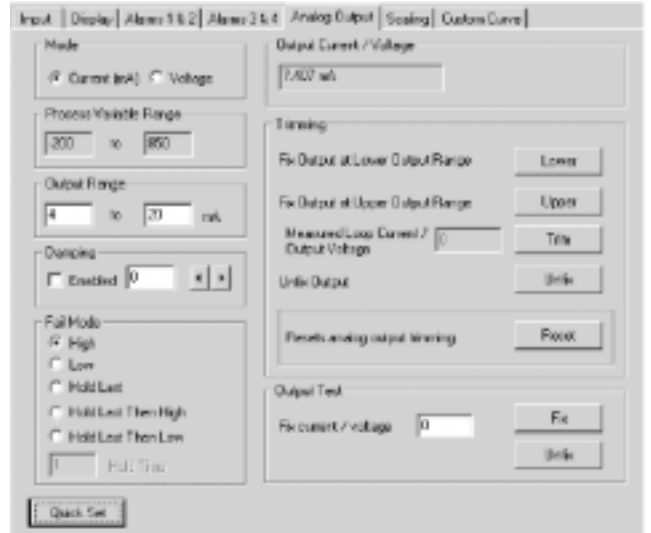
Input | Display | Alarms 1 & 2 | Alarms 3 & 4 | Analog Output | Scaling | Custom Curve

Mode
Current (mA) Voltage

Process Variable Range
-200 to 850

Output Range
4 to 20 mA

Damping
Enabled 0

Fail Mode
High
Low
Hold Last
Hold Last Then High
Hold Last Then Low
1 Hold Time

Quick Set

Output Current / Voltage
7.407 mA

Trimming
Fix Output at Lower Output Range Lower
Fix Output at Upper Output Range Upper
Measured Loop Current / Output Voltage 0 Trim
Unfix Output Unfix
Resets analog output trimming Reset

Output Test
Fix current / voltage 0 Fix
Unfix